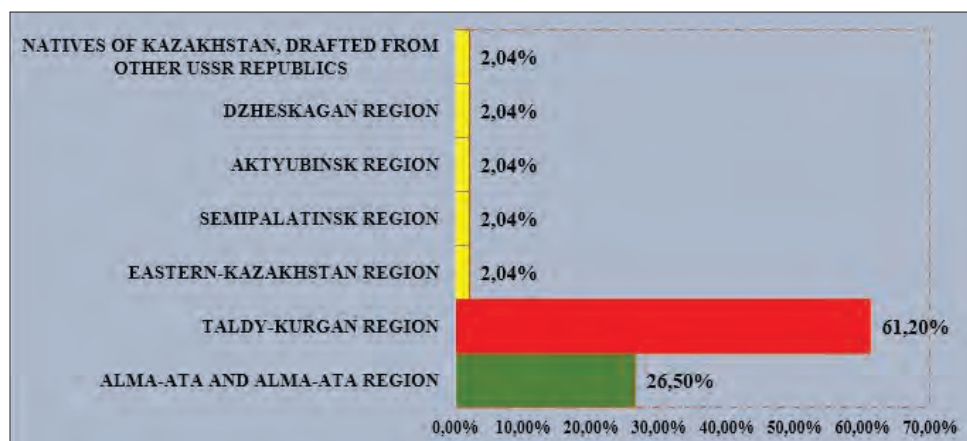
NATIVES OF KAZAKHSTAN, DRAFTED FROM OTHER USSR REPUBLICS 2,04%
DZHESKAGAN REGION 2,04%
AKTYUBINSK REGION 2,04%
SEMIPALATINSK REGION 2,04%
EASTERN-KAZAKHSTAN REGION 2,04%
TALDY-KURGAN REGION 61,20%
ALMA-ATA AND ALMA-ATA REGION 26,50%

0,00% 10,00% 20,00% 30,00% 40,00% 50,00% 60,00% 70,00%